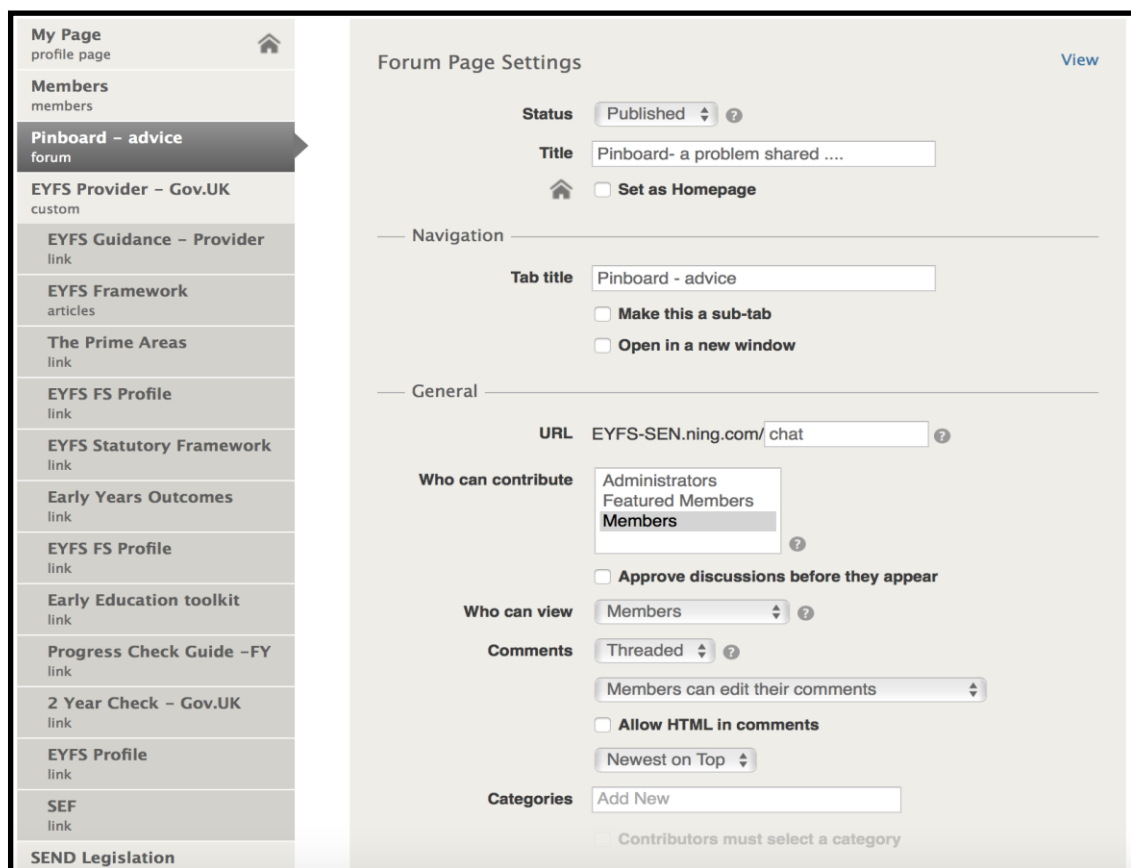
My Page
profile page

Members
members

Pinboard - advice
forum

EYFS Provider - Gov.UK
custom

EYFS Guidance - Provider
link

EYFS Framework
articles

The Prime Areas
link

EYFS FS Profile
link

EYFS Statutory Framework
link

Early Years Outcomes
link

EYFS FS Profile
link

Early Education toolkit
link

Progress Check Guide -FY
link

2 Year Check - Gov.UK
link

EYFS Profile
link

SEF
link

SEND Legislation

Forum Page Settings

View

Status Published

Title Pinboard- a problem shared ....

Set as Homepage

Navigation

Tab title Pinboard - advice

Make this a sub-tab

Open in a new window

General

URL EYFS-SEN.ning.com/ chat

Who can contribute Administrators Featured Members Members

Approve discussions before they appear

Who can view Members

Comments Threaded

Members can edit their comments

Allow HTML in comments

Newest on Top

Categories Add New

Contributors must select a category